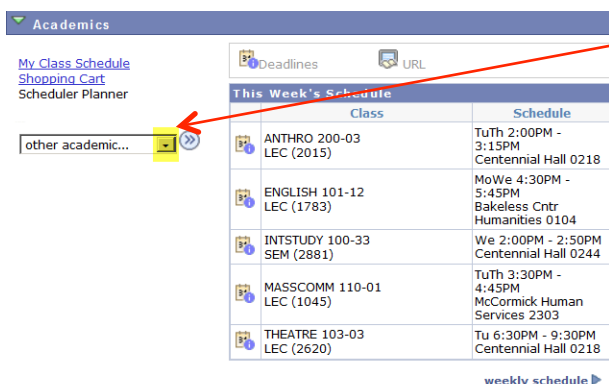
Academics

My Class Schedule
Shopping Cart
Scheduler Planner

other academic...

Deadlines URL

This Week's Schedule

| Class | Schedule |
|---|---|
| ANTHRO 200-03 LEC (2015) | TuTh 2:00PM - 3:15PM Centennial Hall 0218 |
| ENGLISH 101-12 LEC (1783) | MoWe 4:30PM - 5:45PM Bakeless Cntr Humanities 0104 |
| INTSTUDY 100-33 SEM (2881) | We 2:00PM - 2:50PM Centennial Hall 0244 |
| MASSCOMM 110-01 LEC (1045) | TuTh 3:30PM - 4:45PM McCormick Human Services 2303 |
| THEATRE 103-03 LEC (2620) | Tu 6:30PM - 9:30PM Centennial Hall 0218 |

weekly schedule